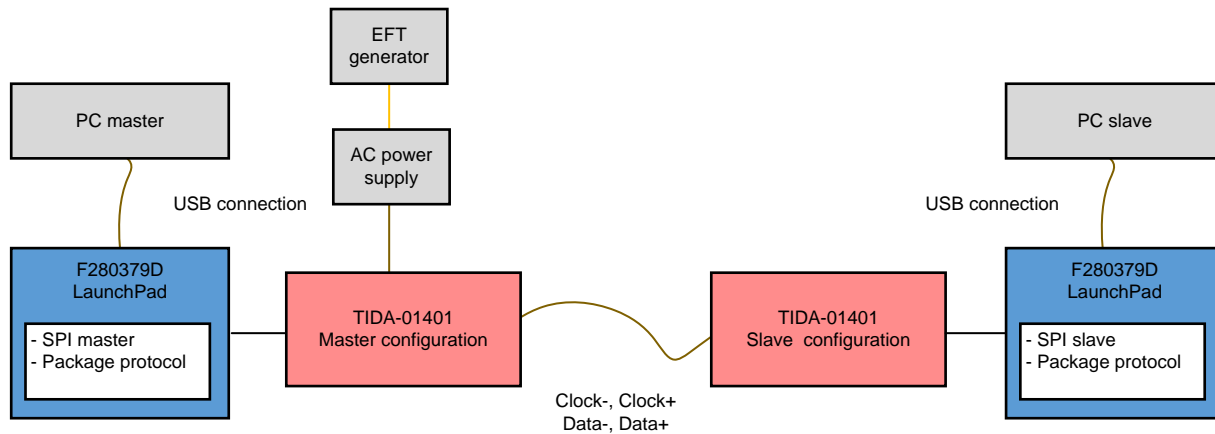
EFT generator

PC master

AC power supply

PC slave

USB connection

USB connection

F280379D LaunchPad

- SPI master
- Package protocol

TIDA-01401 Master configuration

TIDA-01401 Slave configuration

F280379D LaunchPad

- SPI slave
- Package protocol

Clock-, Clock+
Data-, Data+